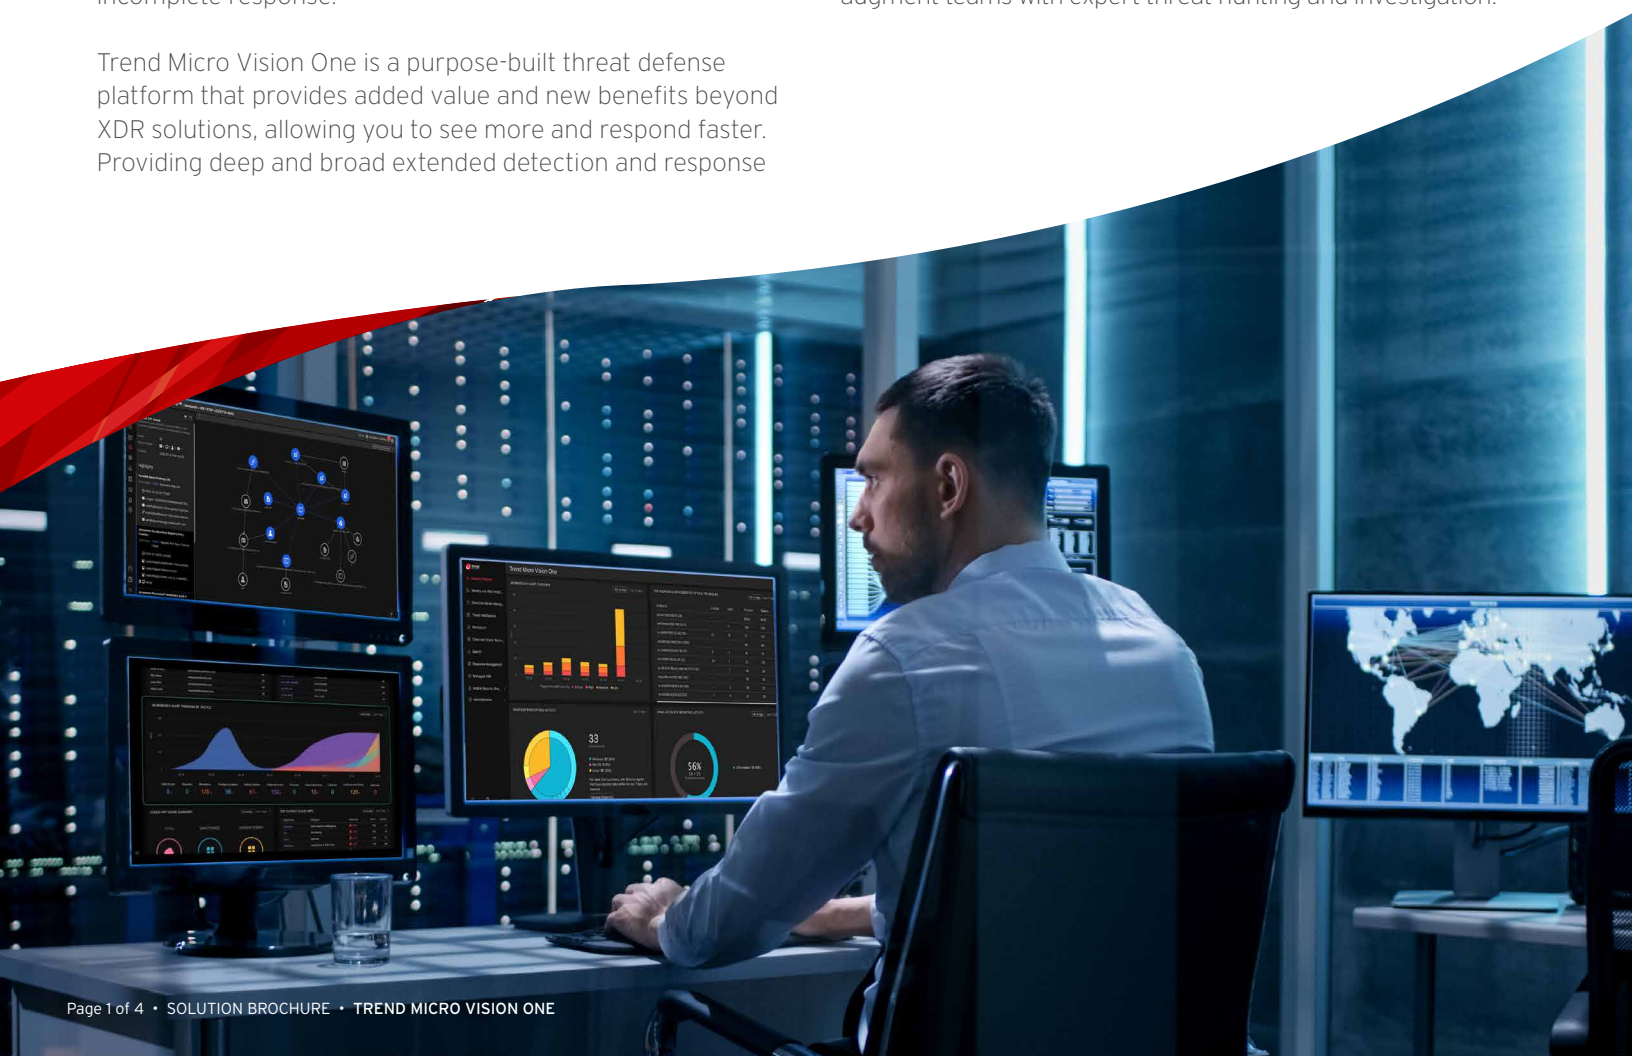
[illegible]

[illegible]

Trend Micro Vision One is a purpose-built threat defense platform that provides added value and new benefits beyond XDR solutions, allowing you to see more and respond faster. Providing deep and broad extended detection and response

Trend Micro Vision One

33

56%

Page 1 of 4 • SOLUTION BROCHURE • TREND MICRO VISION ONE